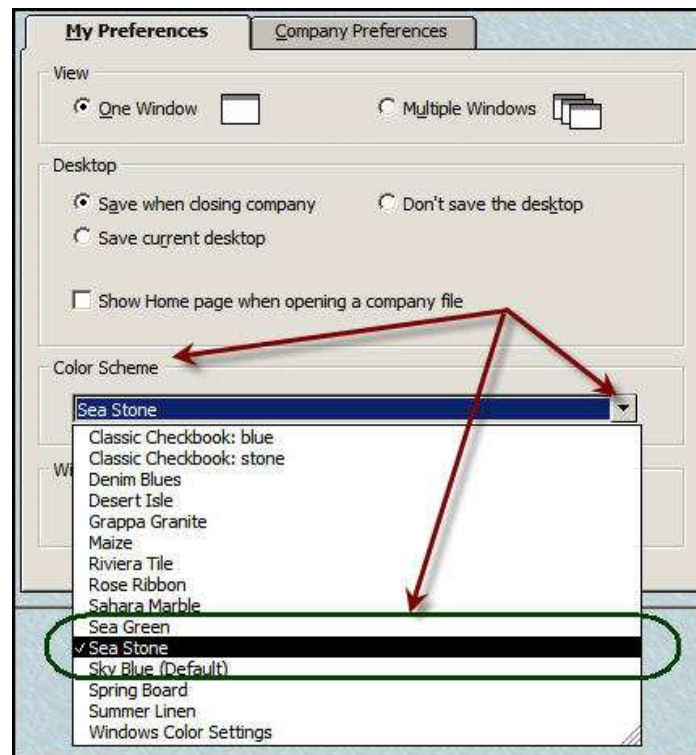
My Preferences
Company Preferences

View
One Window
Multiple Windows

Desktop
Save when closing company
Don't save the desktop
Save current desktop

Show Home page when opening a company file

Color Scheme
Sea Stone

Wi

Classic Checkbook: blue
Classic Checkbook: stone
Denim Blues
Desert Isle
Grappa Granite
Maize
Riviera Tile
Rose Ribbon
Sahara Marble
Sea Green
✓ Sea Stone
Sky Blue (Default)
Spring Board
Summer Linen
Windows Color Settings